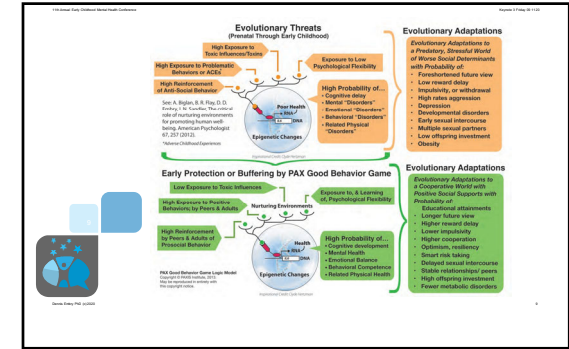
11th Annual Early Childhood Mental Health Conference

Keynote 3 Friday 30 11:22

Evolutionary Threats
(Prenatal Through Early Childhood)

High Exposure to Toxic Influences/Toxins

High Exposure to Problematic Behaviors or ACEs

Exposure to Low Psychological Flexibility

High Reinforcement of Anti-Social Behavior

See A. Biglan, B. R. Flay, D. D. Embry, I. M. Sandler, The critical role of nurturing environments for promoting human well-being. American Psychologist 67, 257 (2012).
*Adverse Childhood Experiences

Poor Health
RNA
DNA

Epigenetic Changes

High Probability of...
• Cognitive delay
• Mental "Disorders"
• Emotional "Disorders"
• Behavioral "Disorders"
• Related Physical "Disorders"

Evolutionary Adaptations

Evolutionary Adaptations to a Predatory, Stressful World of Worse Social Determinants with Probability of:
• Foreshortened future view
• Low reward delay
• Impulsivity, or withdrawal
• High rates aggression
• Depression
• Developmental disorders
• Early sexual intercourse
• Multiple sexual partners
• Low offspring investment
• Obesity

Early Protection or Buffering by PAX Good Behavior Game

Low Exposure to Toxic Influences

Exposure to, & Learning of, Psychological Flexibility

High Exposure to Positive Behaviors; by Peers & Adults

Nurturing Environments

High Reinforcement by Peers & Adults of Prosocial Behavior

Health
RNA
DNA

Epigenetic Changes

High Probability of...
• Cognitive development
• Mental Health
• Emotional Balance
• Behavioral Competence
• Related Physical Health

PAX Good Behavior Game Logic Model
Copyright © PAXIS Institute, 2013.
May be reproduced in entirety with this copyright notice.

Evolutionary Adaptations

Evolutionary Adaptations to a Cooperative World with Positive Social Supports with Probability of:
• Educational attainments
• Longer future view
• Higher reward delay
• Lower impulsivity
• Higher cooperation
• Optimism, resiliency
• Smart risk taking
• Delayed sexual intercourse
• Stable relationships/ peers
• High offspring investment
• Fewer metabolic disorders

Dennis Embry, PhD. (c)2020

9